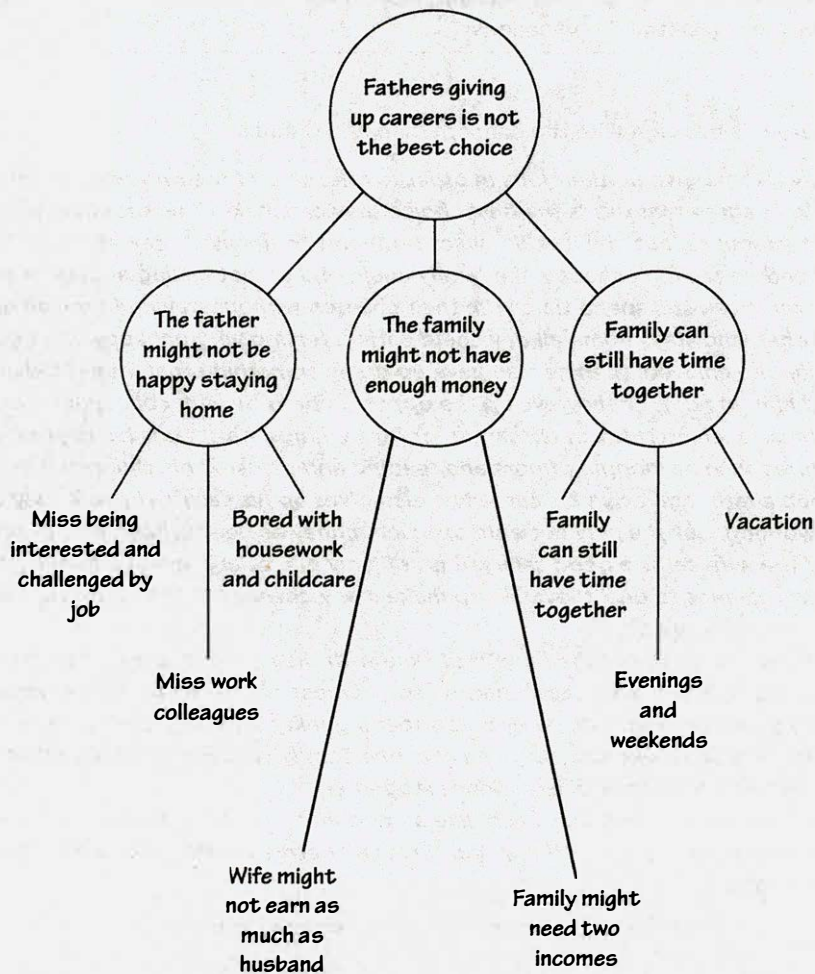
Fathers giving up careers is not the best choice

The father might not be happy staying home

The family might not have enough money

Family can still have time together

Miss being interested and challenged by job

Bored with housework and childcare

Family can still have time together

Vacation

Miss work colleagues

Evenings and weekends

Wife might not earn as much as husband

Family might need two incomes